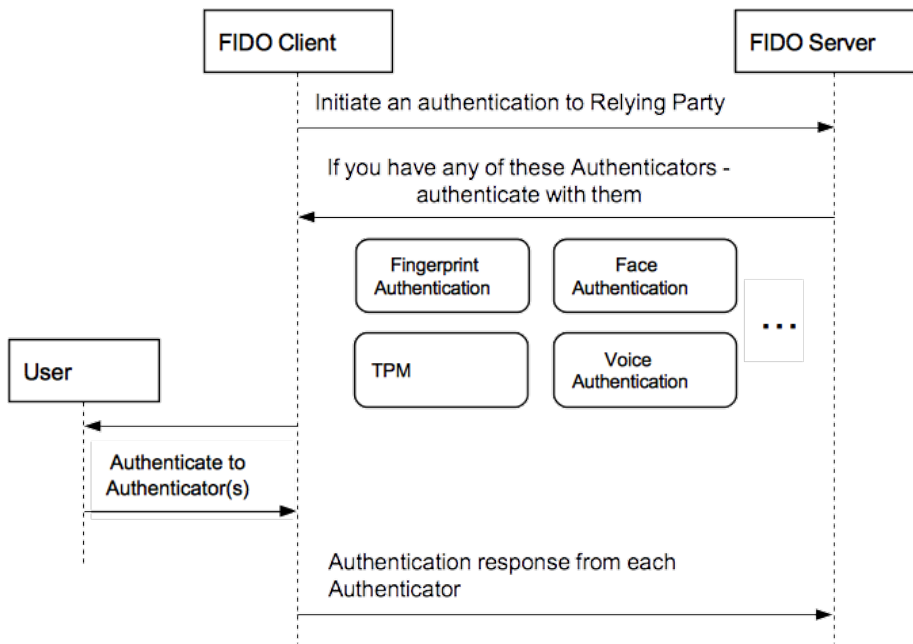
FIDO Client

FIDO Server

Initiate an authentication to Relying Party

If you have any of these Authenticators - authenticate with them

Fingerprint Authentication

Face Authentication

...

TPM

Voice Authentication

User

Authenticate to Authenticator(s)

Authentication response from each Authenticator